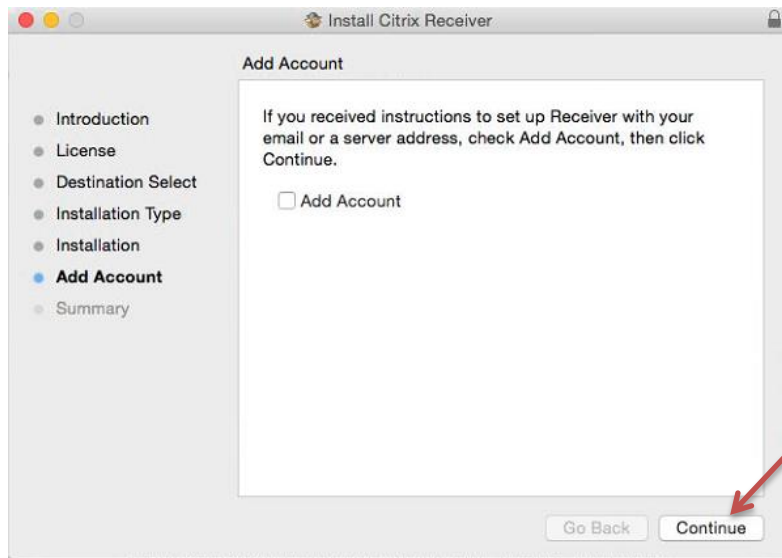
Install Citrix Receiver

Add Account

Introduction
License
Destination Select
Installation Type
Installation
Add Account
Summary

If you received instructions to set up Receiver with your email or a server address, check Add Account, then click Continue.

Add Account

Go Back
Continue